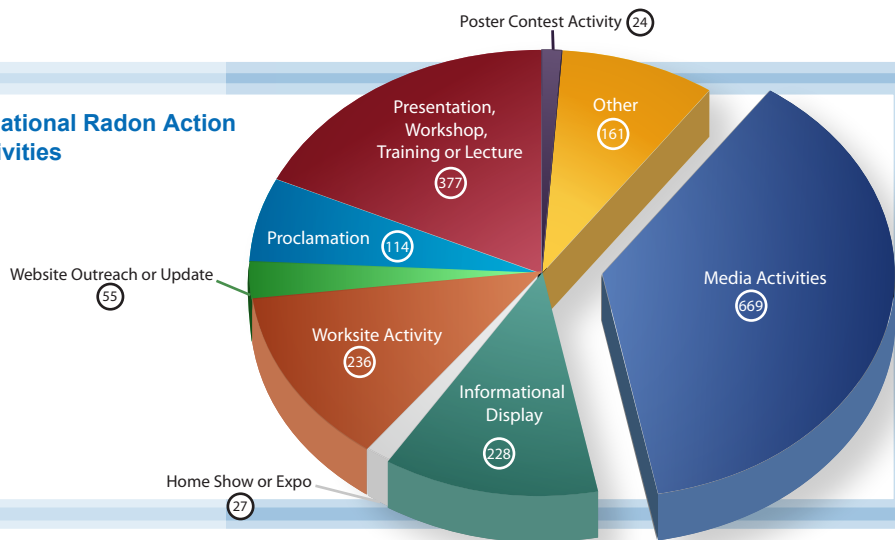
ational Radon Action
ivities

Poster Contest Activity 24

Presentation, Workshop, Training or Lecture 377

Other 161

Proclamation 114

Website Outreach or Update 55

Media Activities 669

Worksite Activity 236

Informational Display 228

Home Show or Expo 27